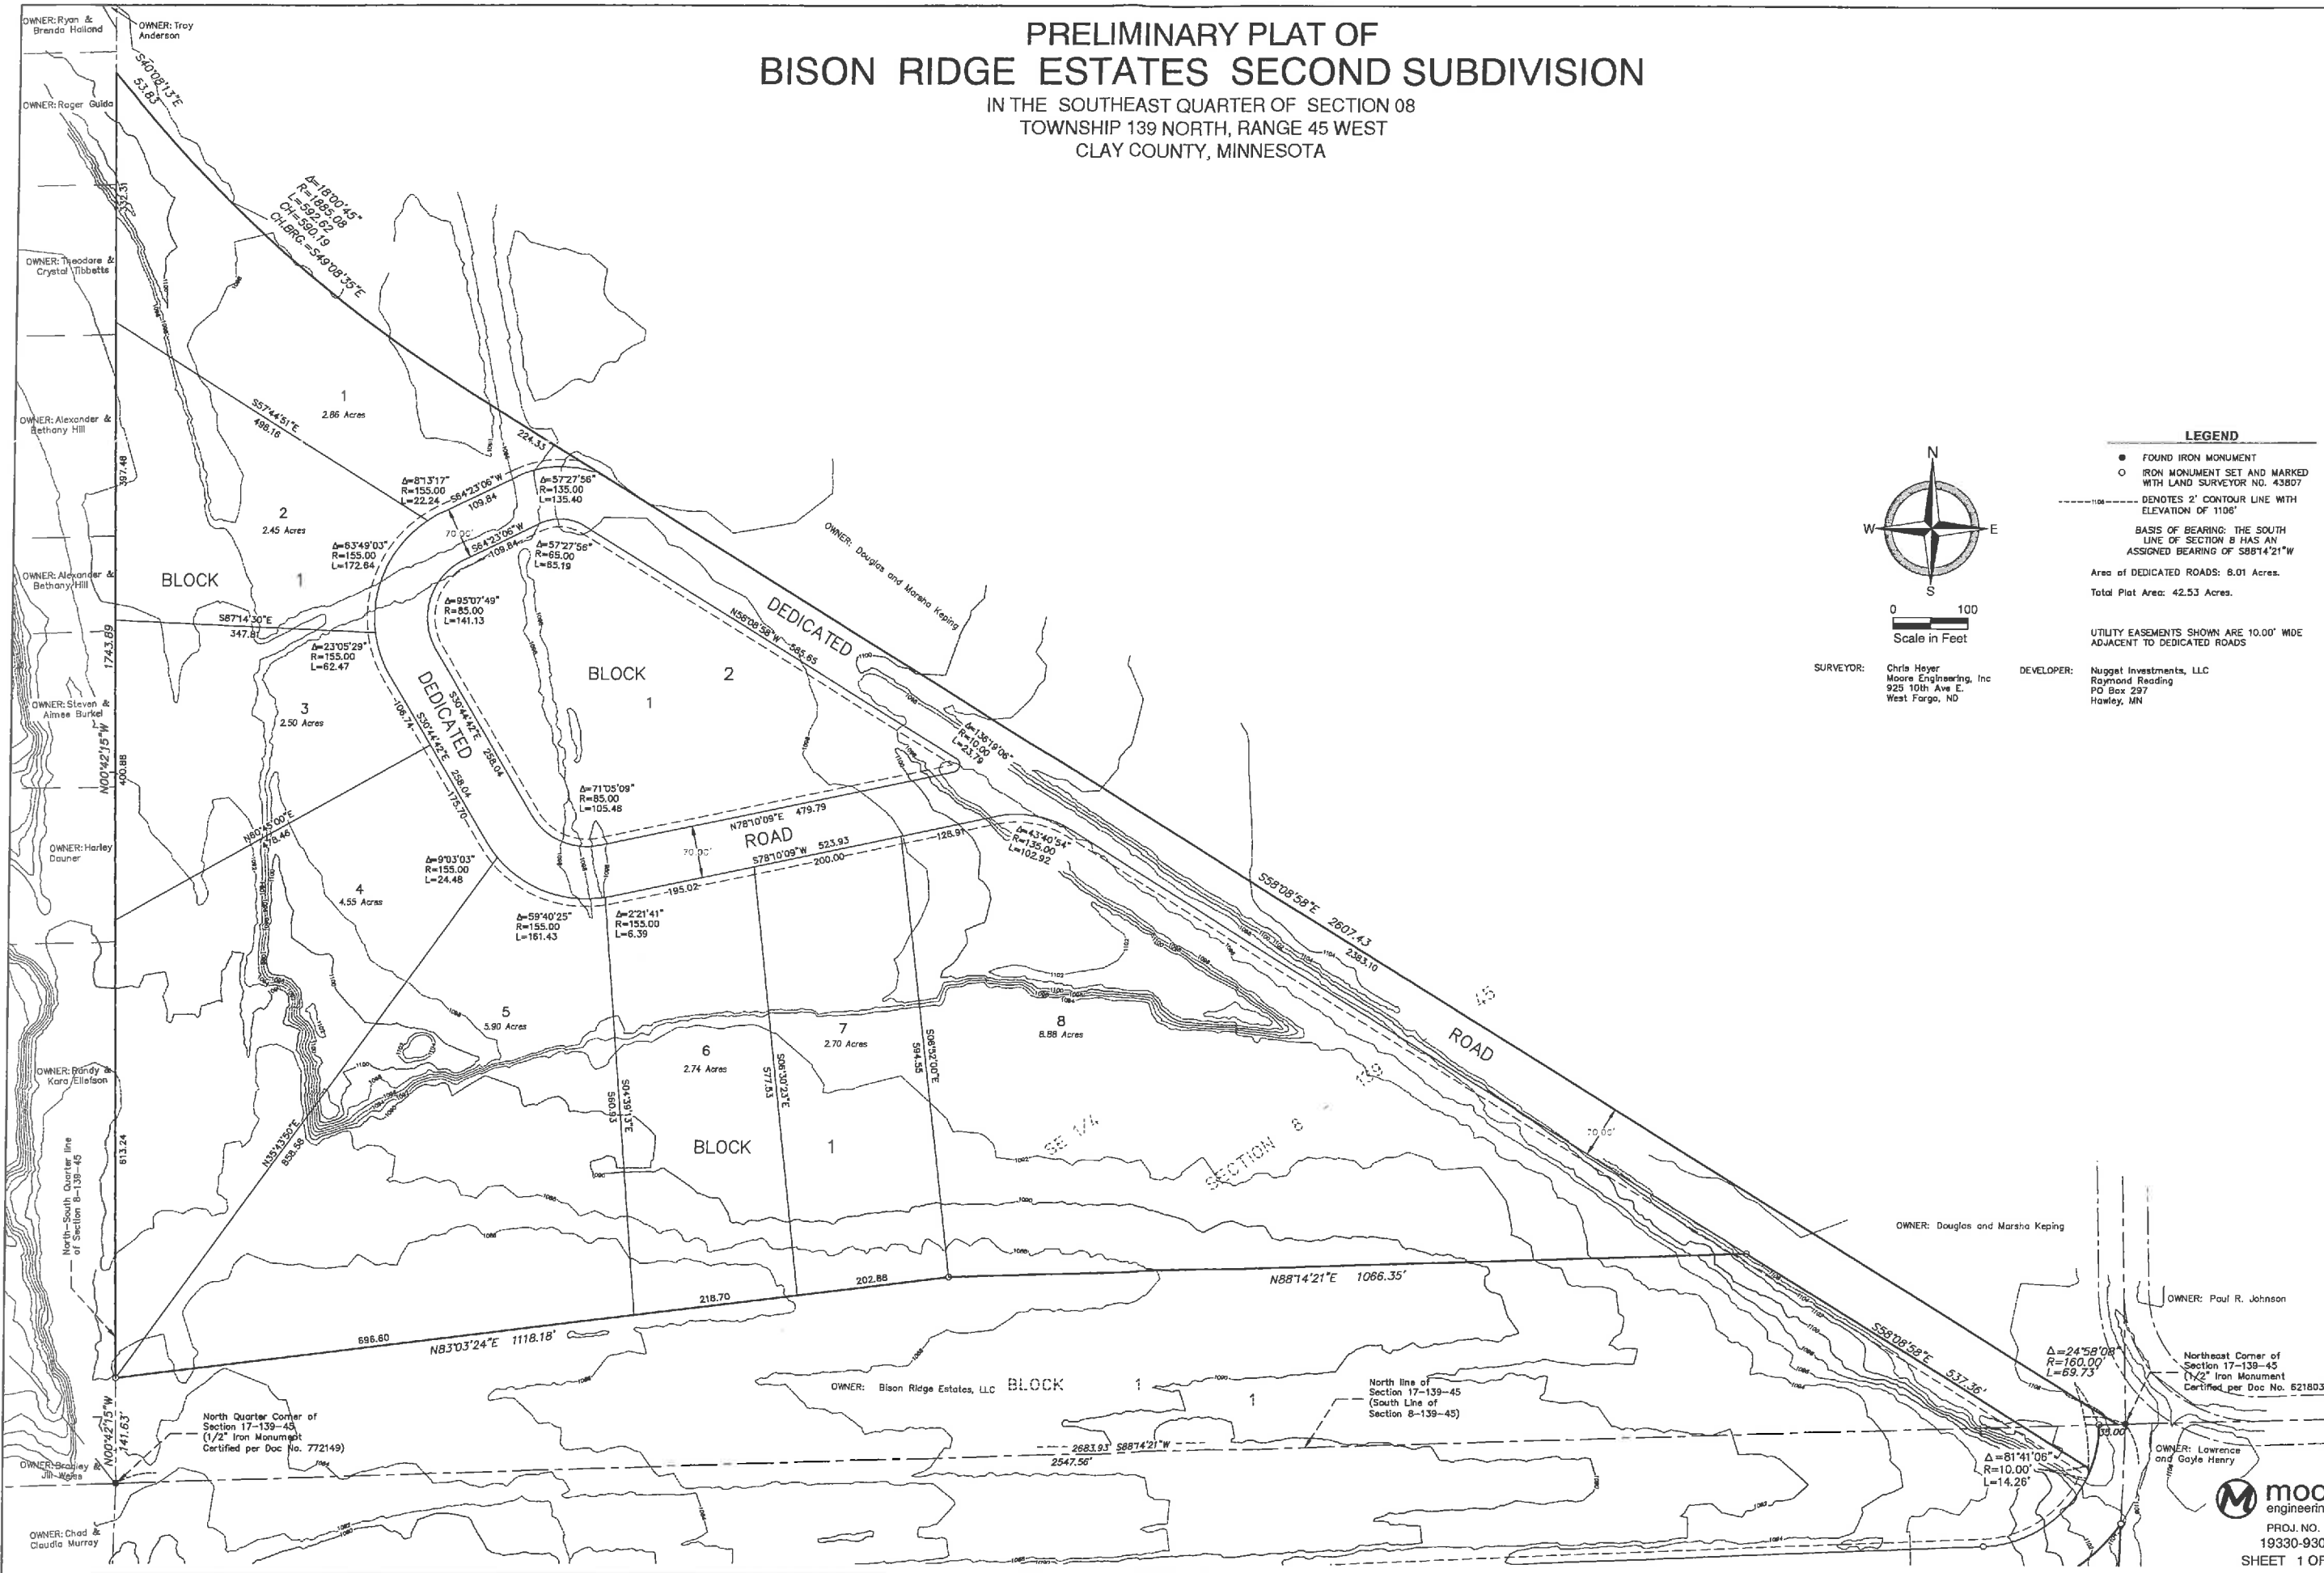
PRELIMINARY PLAT OF
BISON RIDGE ESTATES SECOND SUBDIVISION
IN THE SOUTHEAST QUARTER OF SECTION 08
TOWNSHIP 139 NORTH, RANGE 45 WEST
CLAY COUNTY, MINNESOTA

OWNER: Ryan & Brenda Holland
OWNER: Troy Anderson
OWNER: Roger Guida
OWNER: Theodore & Crystal Tibbetts
OWNER: Alexander & Bethany Hill
OWNER: Alexander & Bethany Hill
OWNER: Steven & Aimee Burkel
OWNER: Harley Dauner
OWNER: Randy & Kara Ellefson
OWNER: Bradley & Jill Weiss
OWNER: Chad & Claudia Murray
OWNER: Douglas and Marsha Keping
OWNER: Douglas and Marsha Keping
OWNER: Paul R. Johnson
OWNER: Lawrence and Gayle Henry
OWNER: Bison Ridge Estates, LLC BLOCK 1 1

S40°08'13"E 53.83
Δ=18°00'45" R=1885.08 L=592.62 CH=590.19 CH.BRG.=S49°08'35"E
S57°44'51"E 498.16
224.33
1 2.86 Acres
2 2.45 Acres
3 2.50 Acres
4 4.55 Acres
5 5.90 Acres
6 2.74 Acres
7 2.70 Acres
8 8.88 Acres
BLOCK 1
BLOCK 2 1
BLOCK 1
Δ=8°13'17" R=155.00 L=22.24
S64°23'06"W 109.84
S64°23'06"W 109.84
Δ=57°27'56" R=135.00 L=135.40
Δ=57°27'56" R=65.00 L=65.19
Δ=63°49'03" R=155.00 L=172.84
70.00'
S87°14'30"E 347.87
Δ=95°07'49" R=85.00 L=141.13
Δ=23°05'29" R=155.00 L=62.47
DEDICATED ROAD
DEDICATED
N58°08'58"W 585.65
S30°44'42"E 258.04
S30°44'42"E 258.04
106.74
175.70
Δ=136°19'06" R=10.00 L=23.79
Δ=71°05'09" R=85.00 L=105.48
N78°10'09"E 479.79
70.00'
S78°10'09"W 523.93
200.00
128.91
195.02
Δ=43°40'54" R=135.00 L=102.92
Δ=9°03'03" R=155.00 L=24.48
Δ=59°40'25" R=155.00 L=161.43
Δ=2°21'41" R=155.00 L=6.39
N60°45'00"E 478.46
N55°43'50"E 858.58
S04°39'13"E 560.93
S06°30'23"E 577.53
S06°52'00"E 594.55
S58°08'58"E 2607.43
2383.10
45 ROAD
139
SE 1/4 SECTION 8
70.00'
1743.89
397.48
400.88
N00°42'15"W
613.24
North-South Quarter line of Section 8-139-45
218.70
202.88
N88°14'21"E 1066.35'
595.60
N83°03'24"E 1118.18'
S58°08'58"E 537.36'
Δ=24°58'08" R=160.00' L=69.73'
Δ=81°41'06" R=10.00' L=14.26'
33.00
N00°42'15"W 141.63'
North Quarter Corner of Section 17-139-45 (1/2" Iron Monument Certified per Doc No. 772149)
2683.93 S88°14'21"W
2547.56'
North line of Section 17-139-45 (South Line of Section 8-139-45)
Northeast Corner of Section 17-139-45 (1/2" Iron Monument Certified per Doc No. 521803

N S W E
0 100
Scale in Feet

LEGEND
FOUND IRON MONUMENT
IRON MONUMENT SET AND MARKED WITH LAND SURVEYOR NO. 43807
DENOTES 2' CONTOUR LINE WITH ELEVATION OF 1106'
BASIS OF BEARING: THE SOUTH LINE OF SECTION 8 HAS AN ASSIGNED BEARING OF S88°14'21"W
Area of DEDICATED ROADS: 8.01 Acres.
Total Plat Area: 42.53 Acres.
UTILITY EASEMENTS SHOWN ARE 10.00' WIDE ADJACENT TO DEDICATED ROADS

SURVEYOR: Chris Heyer Moore Engineering, Inc 925 10th Ave E. West Fargo, ND
DEVELOPER: Nugget Investments, LLC Raymond Reading PO Box 297 Hawley, MN

moo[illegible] engineerin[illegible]
PROJ. NO. 19330-930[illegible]
SHEET 1 OF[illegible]